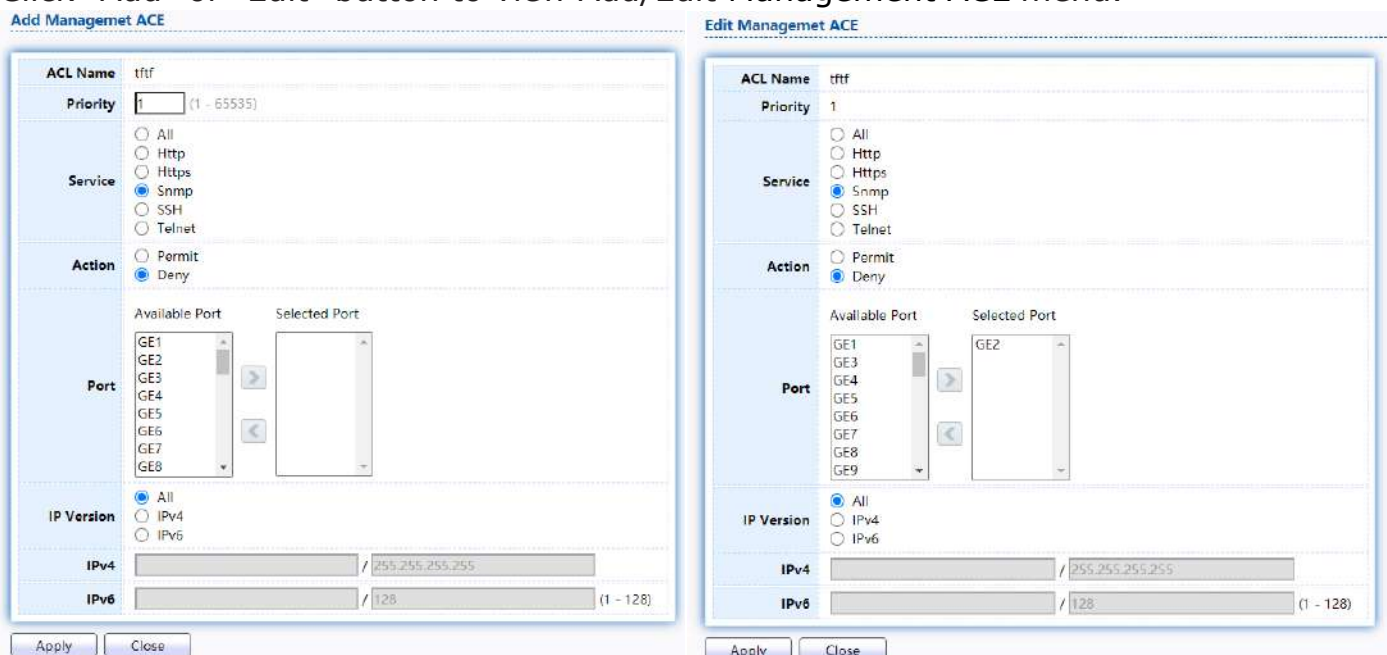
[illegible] "Add" or "Edit" button to view Add/Edit Management ACL menu.

Add Managemet ACE

| | |
|---|---|
| ACL Name | tftf |
| Priority | 1 (1 - 65535) |
| Service | All<br>Http<br>Https<br>Snmp<br>SSH<br>Telnet |
| Action | Permit<br>Deny |
| Port | Available Port: GE1 GE2 GE3 GE4 GE5 GE6 GE7 GE8<br>Selected Port |
| IP Version | All<br>IPv4<br>IPv6 |
| IPv4 | / 255.255.255.255 |
| IPv6 | / 128 (1 - 128) |

Apply Close

Edit Managemet ACE

| | |
|---|---|
| ACL Name | tftf |
| Priority | 1 |
| Service | All<br>Http<br>Https<br>Snmp<br>SSH<br>Telnet |
| Action | Permit<br>Deny |
| Port | Available Port: GE1 GE3 GE4 GE5 GE6 GE7 GE8 GE9<br>Selected Port: GE2 |
| IP Version | All<br>IPv4<br>IPv6 |
| IPv4 | / 255.255.255.255 |
| IPv6 | / 128 (1 - 128) |

Apply Close